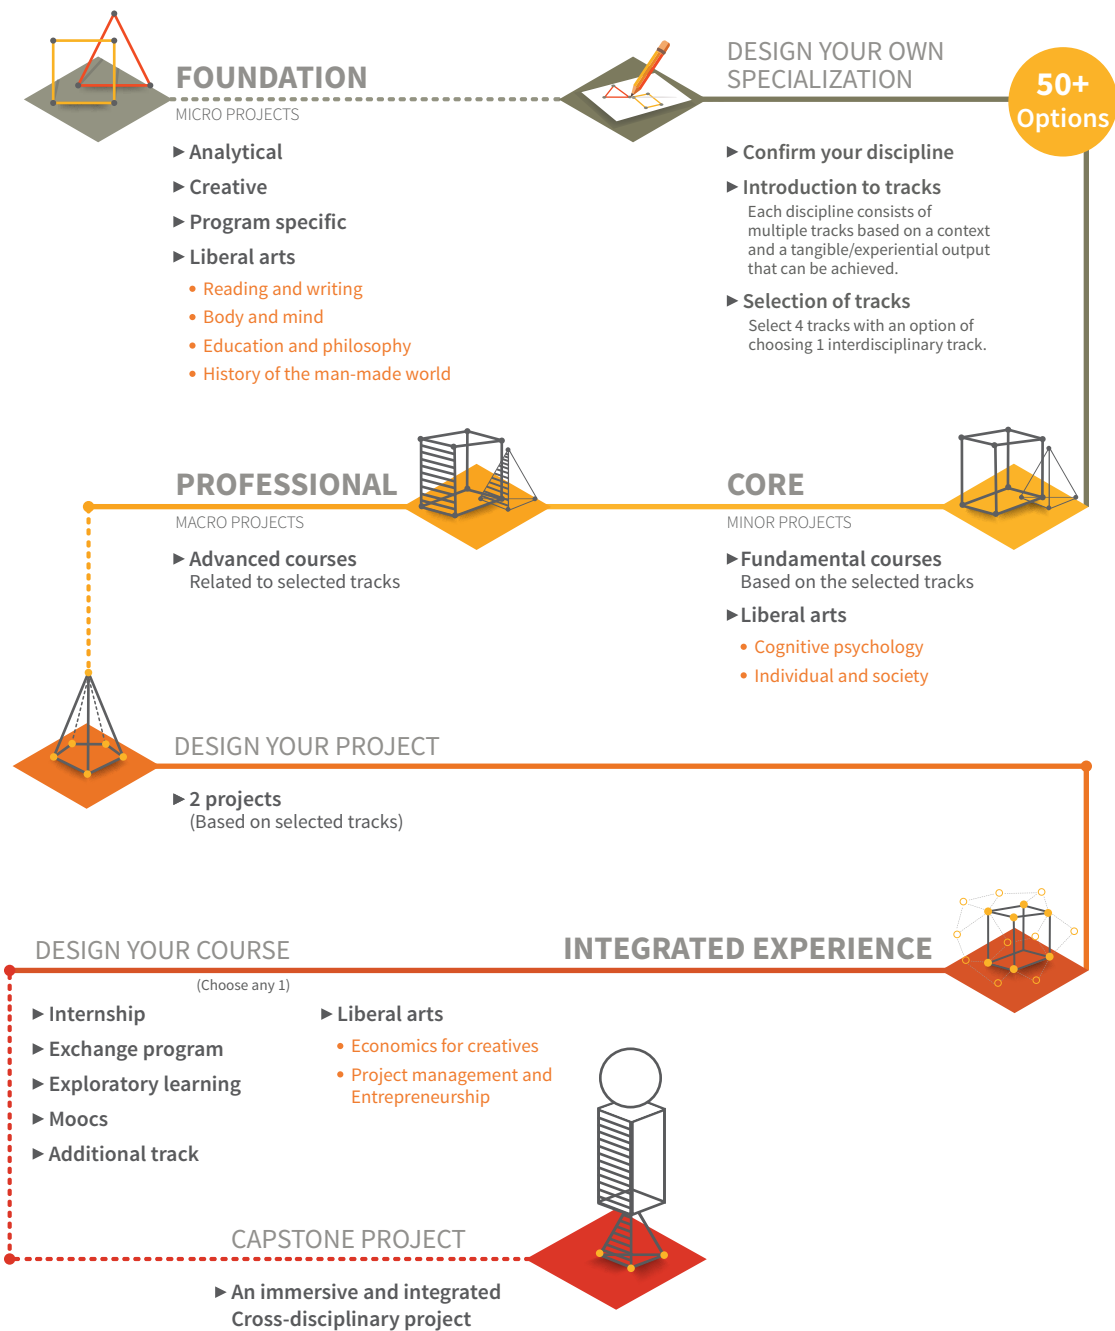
FOUNDATION
MICRO PROJECTS

▶ Analytical
▶ Creative
▶ Program specific
▶ Liberal arts
• Reading and writing
• Body and mind
• Education and philosophy
• History of the man-made world

DESIGN YOUR OWN SPECIALIZATION

50+ Options

▶ Confirm your discipline
▶ Introduction to tracks
Each discipline consists of multiple tracks based on a context and a tangible/experiential output that can be achieved.
▶ Selection of tracks
Select 4 tracks with an option of choosing 1 interdisciplinary track.

PROFESSIONAL
MACRO PROJECTS

▶ Advanced courses
Related to selected tracks

CORE
MINOR PROJECTS

▶ Fundamental courses
Based on the selected tracks
▶ Liberal arts
• Cognitive psychology
• Individual and society

DESIGN YOUR PROJECT

▶ 2 projects
(Based on selected tracks)

DESIGN YOUR COURSE
(Choose any 1)

INTEGRATED EXPERIENCE

▶ Internship
▶ Exchange program
▶ Exploratory learning
▶ Moocs
▶ Additional track

▶ Liberal arts
• Economics for creatives
• Project management and Entrepreneurship

CAPSTONE PROJECT

▶ An immersive and integrated Cross-disciplinary project